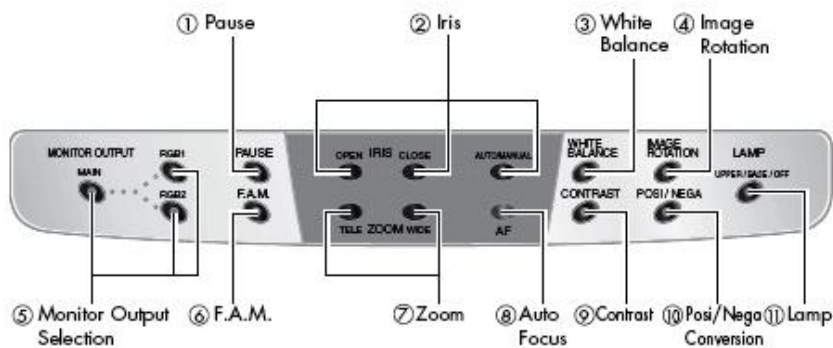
① Pause

② Iris

③ White Balance

④ Image Rotation

MONITOR OUTPUT

MAIN

RGB1

RGB2

PAUSE

F.A.M.

OPEN IRIS CLOSE

AUTO/MANUAL

TELE ZOOM WIDE

AF

WHITE BALANCE

CONTRAST

IMAGE ROTATION

POSI / NEGA

LAMP

UPPER / BASE / OFF

⑤ Monitor Output Selection

⑥ F.A.M.

⑦ Zoom

⑧ Auto Focus

⑨ Contrast

⑩ Posi/Nega Conversion

⑪ Lamp